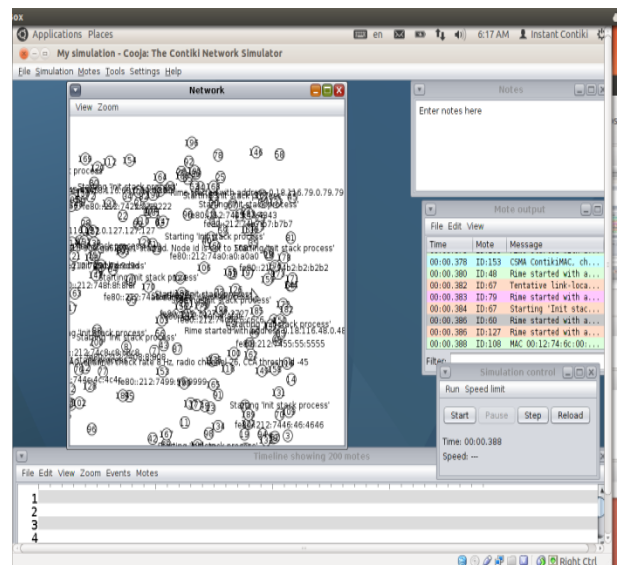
ox

Applications Places

en 6:17 AM Instant Contiki

My simulation - Cooja: The Contiki Network Simulator

File Simulation Motes Tools Settings Help

Network

View Zoom

Starting 'Init stack process'

Rime started with address 0.18.116.79.0.79.79

fe80::212:7409:9:909

Starting 'Init stack process'

fe80::212:7467:67:6767

fe80::212:748f:8f:8f8f

Starting 'Init stack process'

Rime started with address

fe80::212:7445:55:5555

Starting 'Init stack process'

fe80::212:7499:99:9999

Starting 'Init stack process'

fe80::212:7446:46:4646

Notes

Enter notes here

Mote output

File Edit View

| Time | Mote | Message |
|---|---|---|
| 00:00.378 | ID:153 | CSMA ContikiMAC, ch... |
| 00:00.380 | ID:48 | Rime started with a... |
| 00:00.382 | ID:67 | Tentative link-loca... |
| 00:00.383 | ID:79 | Rime started with a... |
| 00:00.384 | ID:67 | Starting 'Init stac... |
| 00:00.386 | ID:60 | Rime started with a... |
| 00:00.386 | ID:127 | Rime started with a... |
| 00:00.388 | ID:108 | MAC 00:12:74:6c:00:... |

Filter:

Simulation control

Run Speed limit

Start Pause Step Reload

Time: 00:00.388

Speed: ---

Timeline showing 200 motes

File Edit View Zoom Events Motes

1
2
3
4

Right Ctrl